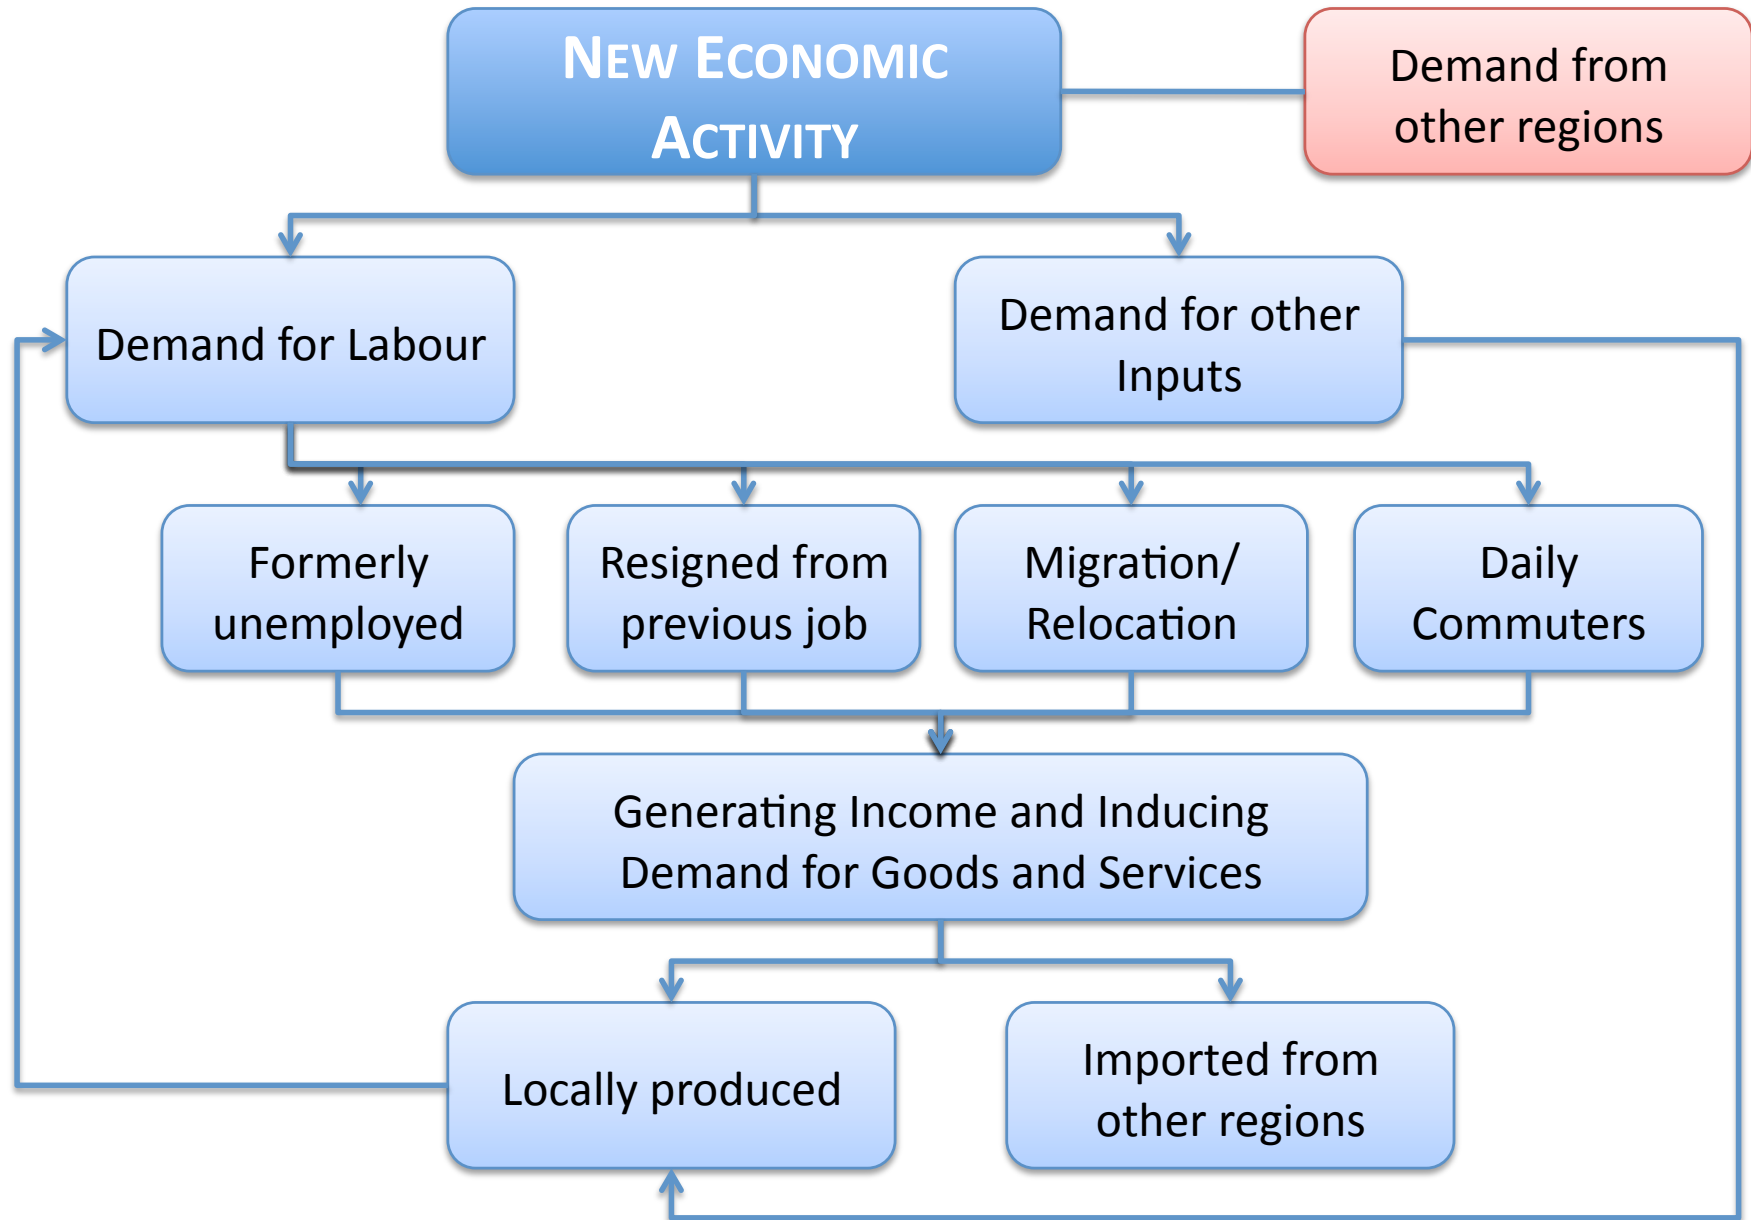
New Economic Activity

Demand from other regions

Demand for Labour

Demand for other Inputs

Formerly unemployed

Resigned from previous job

Migration/ Relocation

Daily Commuters

Generating Income and Inducing Demand for Goods and Services

Locally produced

Imported from other regions